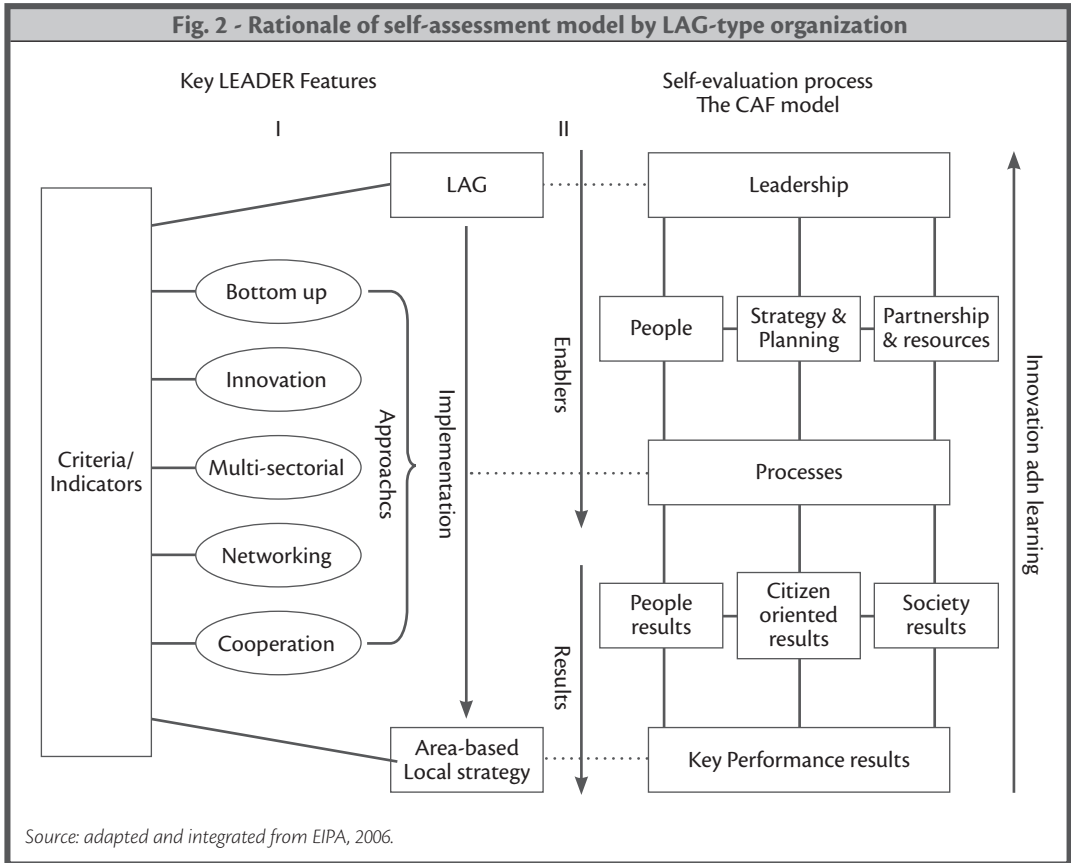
Fig. 2 - Rationale of self-assessment model by LAG-type organization

Key LEADER Features

I

Self-evaluation process
The CAF model

II

Criteria/ Indicators

LAG

Bottom up

Innovation

Multi-sectorial

Networking

Cooperation

Approachs

Implementation

Area-based Local strategy

Enablers

Results

Leadership

People

Strategy & Planning

Partnership & resources

Processes

People results

Citizen oriented results

Society results

Key Performance results

Innovation adn learning

Source: adapted and integrated from EIPA, 2006.